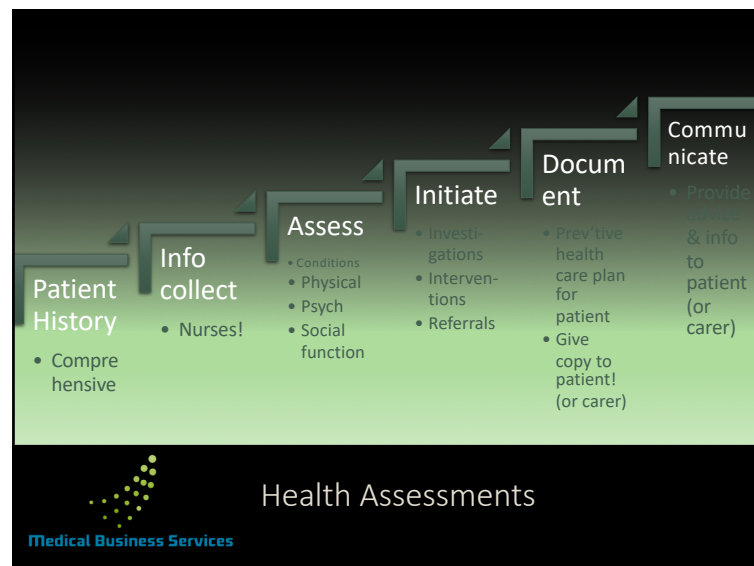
Patient History

• Compre hensive

Info collect

• Nurses!

Assess

• Conditions
• Physical
• Psych
• Social function

Initiate

• Investi-gations
• Interven-tions
• Referrals

Docum ent

• Prev'tive health care plan for patient
• Give copy to patient! (or carer)

Commu nicate

• Provide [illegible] & info to patient (or carer)

Health Assessments

Medical Business Services